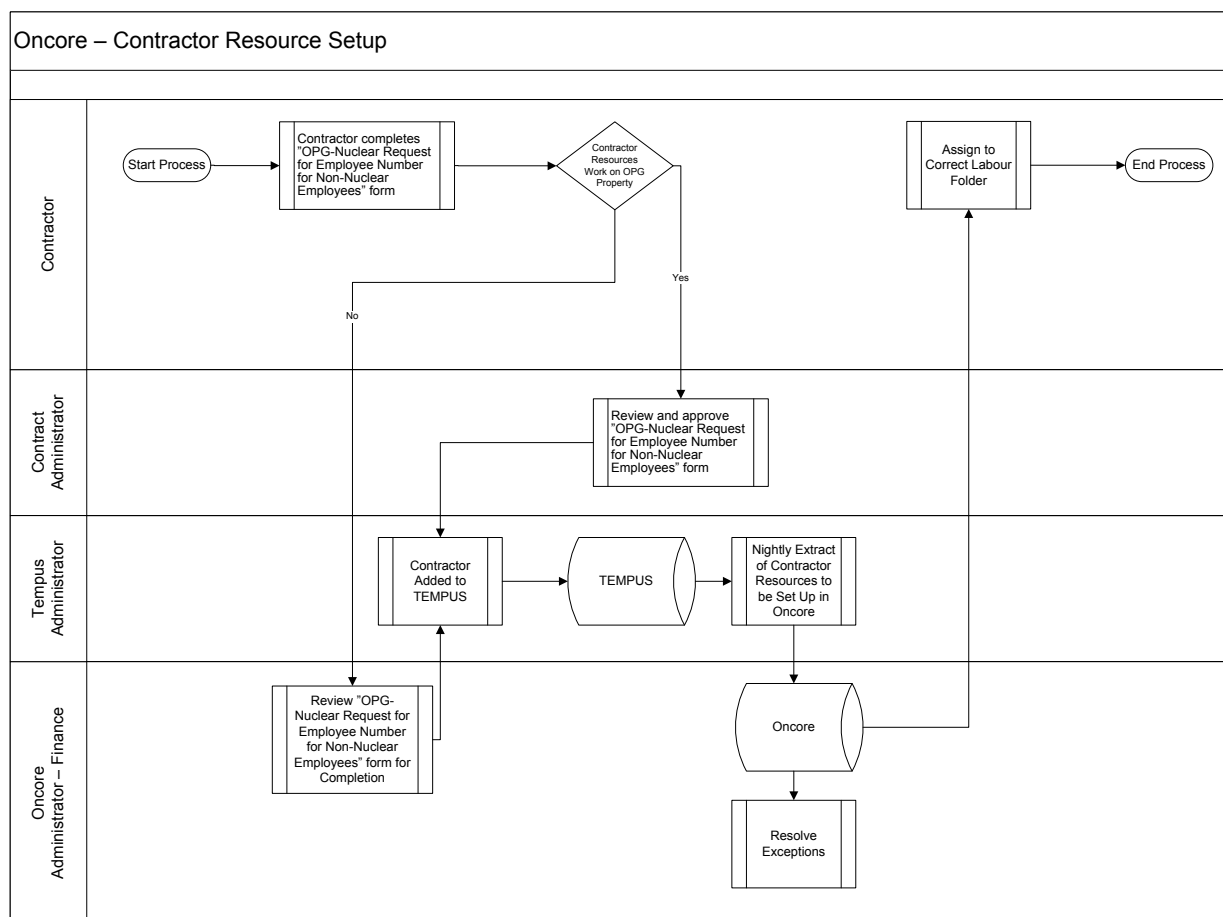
Oncore – Contractor Resource Setup

Contractor

Start Process

Contractor completes "OPG-Nuclear Request for Employee Number for Non-Nuclear Employees" form

Contractor Resources Work on OPG Property

Yes

No

Assign to Correct Labour Folder

End Process

Contract Administrator

Review and approve "OPG-Nuclear Request for Employee Number for Non-Nuclear Employees" form

Tempus Administrator

Contractor Added to TEMPUS

TEMPUS

Nightly Extract of Contractor Resources to be Set Up in Oncore

Oncore Administrator – Finance

Review "OPG-Nuclear Request for Employee Number for Non-Nuclear Employees" form for Completion

Oncore

Resolve Exceptions